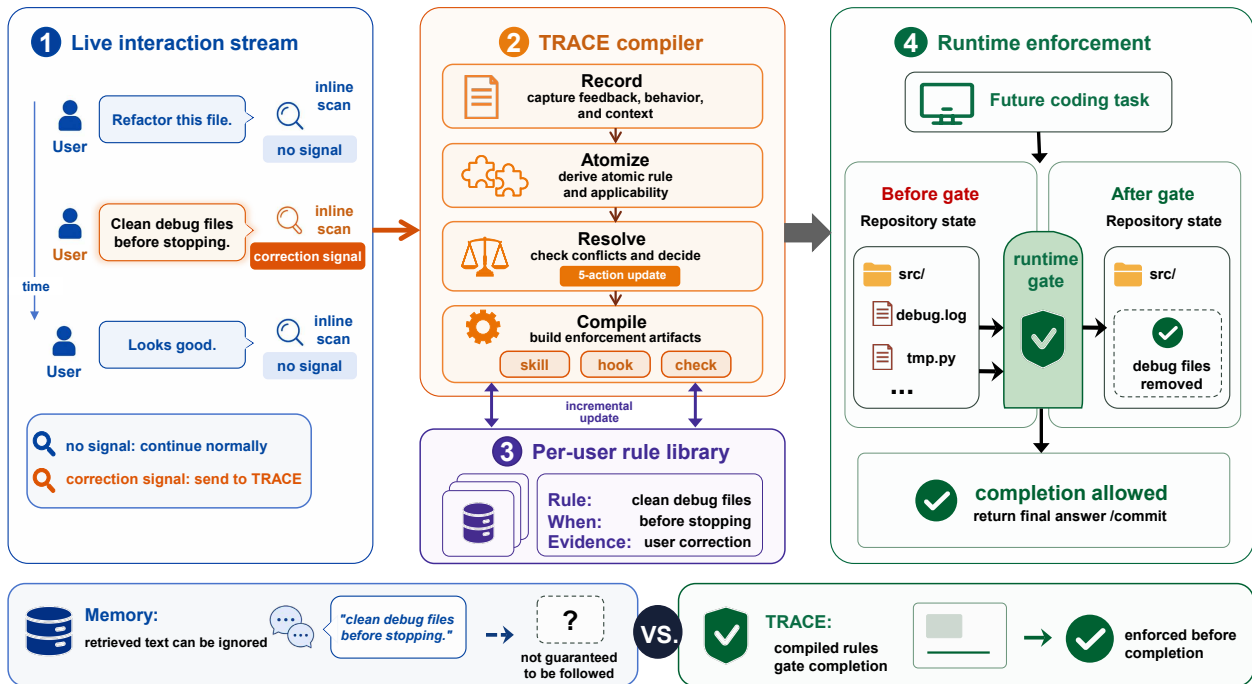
1 Live interaction stream

User
Refactor this file.
inline scan
no signal

User
Clean debug files before stopping.
inline scan
correction signal

time

User
Looks good.
inline scan
no signal

no signal: continue normally
correction signal: send to TRACE

2 TRACE compiler

Record
capture feedback, behavior, and context

Atomize
derive atomic rule and applicability

Resolve
check conflicts and decide
5-action update

Compile
build enforcement artifacts
skill
hook
check

incremental update

3 Per-user rule library

| Rule: | clean debug files |
|---|---|
| When: | before stopping |
| Evidence: | user correction |

4 Runtime enforcement

Future coding task

Before gate
Repository state
src/
debug.log
tmp.py
...

runtime gate

After gate
Repository state
src/
debug files removed

completion allowed
return final answer /commit

Memory:
retrieved text can be ignored
"clean debug files before stopping."
?
not guaranteed to be followed

VS.

TRACE:
compiled rules gate completion
enforced before completion